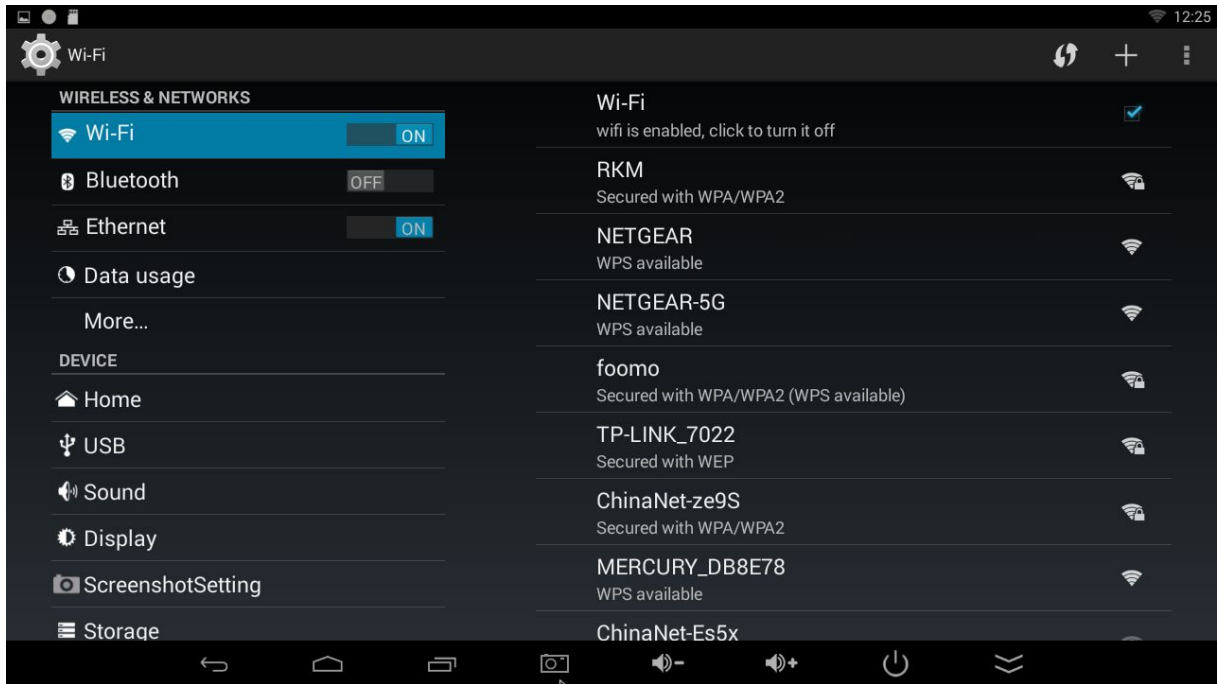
12:25

Wi-Fi

WIRELESS & NETWORKS

Wi-Fi ON

Bluetooth OFF

Ethernet ON

Data usage

More...

DEVICE

Home

USB

Sound

Display

ScreenshotSetting

Storage

Wi-Fi
wifi is enabled, click to turn it off

RKM
Secured with WPA/WPA2

NETGEAR
WPS available

NETGEAR-5G
WPS available

foomo
Secured with WPA/WPA2 (WPS available)

TP-LINK_7022
Secured with WEP

ChinaNet-ze9S
Secured with WPA/WPA2

MERCURY_DB8E78
WPS available

ChinaNet-Es5x